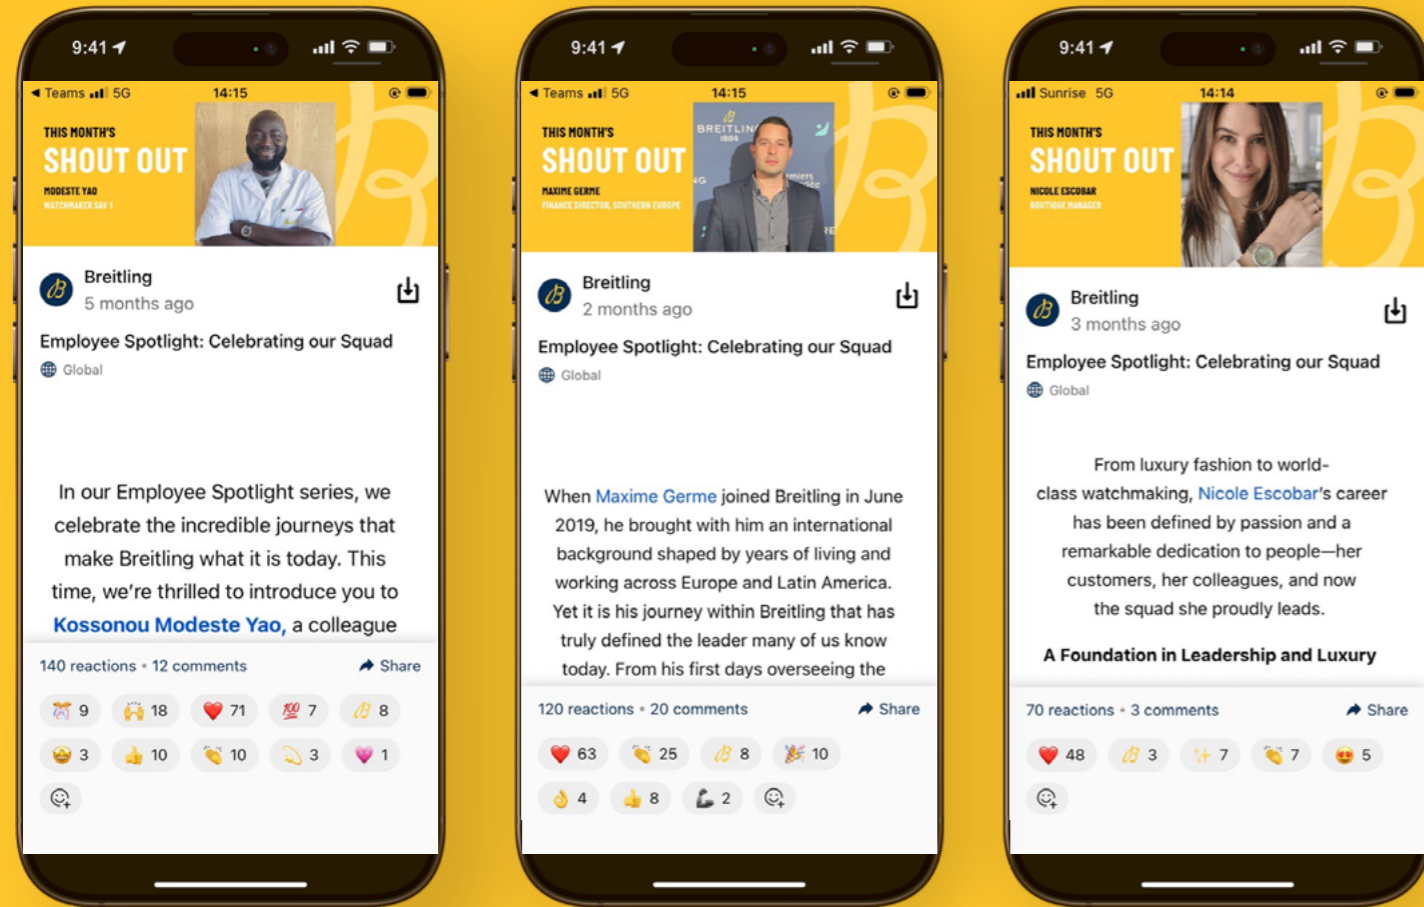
9:41

Teams 5G 14:15

THIS MONTH'S
SHOUT OUT
MODESTE YAO
WATCHMAKER SAV I

Breitling
5 months ago

Employee Spotlight: Celebrating our Squad
Global

In our Employee Spotlight series, we celebrate the incredible journeys that make Breitling what it is today. This time, we're thrilled to introduce you to Kossonou Modeste Yao, a colleague

140 reactions • 12 comments Share

9 18 71 7 8
3 10 10 3 1

9:41

Teams 5G 14:15

THIS MONTH'S
SHOUT OUT
MAXIME GERME
FINANCE DIRECTOR, SOUTHERN EUROPE

BREITLING 1884

Breitling
2 months ago

Employee Spotlight: Celebrating our Squad
Global

When Maxime Germe joined Breitling in June 2019, he brought with him an international background shaped by years of living and working across Europe and Latin America. Yet it is his journey within Breitling that has truly defined the leader many of us know today. From his first days overseeing the

120 reactions • 20 comments Share

63 25 8 10
4 8 2

9:41

Sunrise 5G 14:14

THIS MONTH'S
SHOUT OUT
NICOLE ESCOBAR
BOUTIQUE MANAGER

Breitling
3 months ago

Employee Spotlight: Celebrating our Squad
Global

From luxury fashion to world-class watchmaking, Nicole Escobar's career has been defined by passion and a remarkable dedication to people—her customers, her colleagues, and now the squad she proudly leads.

A Foundation in Leadership and Luxury

70 reactions • 3 comments Share

48 3 7 7 5